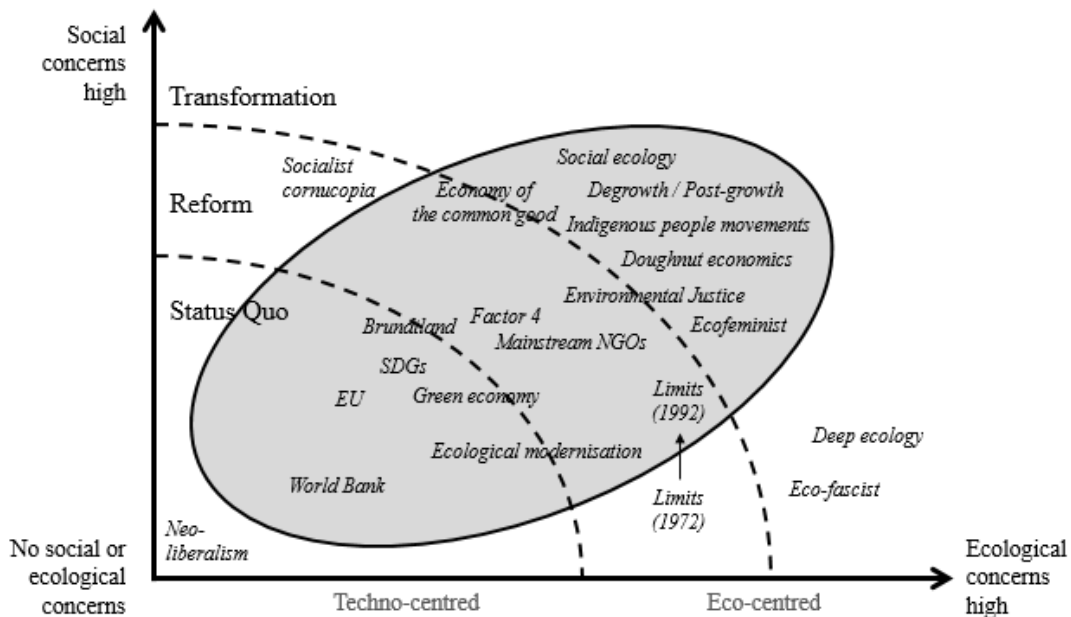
Social concerns high

Transformation

Reform

Status Quo

Socialist cornucopia

Economy of the common good

Social ecology

Degrowth / Post-growth

Indigenous people movements

Doughnut economics

Environmental Justice

Ecofeminist

Brundtland

Factor 4

Mainstream NGOs

SDGs

EU

Green economy

Limits (1992)

Deep ecology

Ecological modernisation

World Bank

Limits (1972)

Eco-fascist

Neo-liberalism

No social or ecological concerns

Techno-centred

Eco-centred

Ecological concerns high